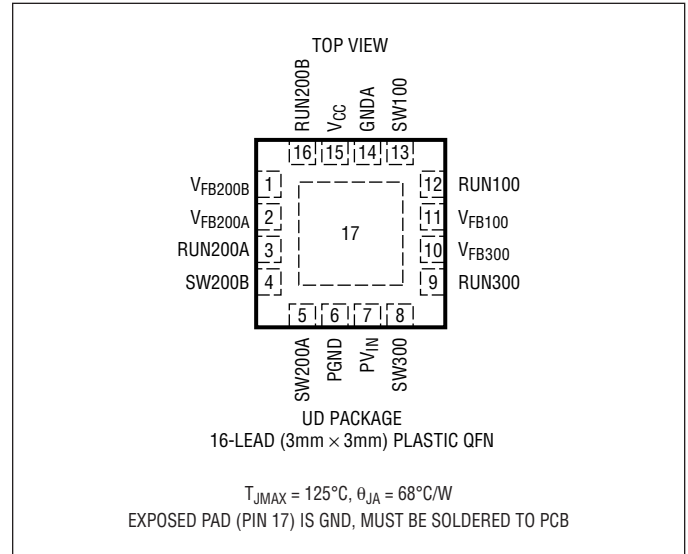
TOP VIEW

RUN200B
$V_{CC}$
GNDA
SW100

16 15 14 13

$V_{FB200B}$ 1
$V_{FB200A}$ 2
RUN200A 3
SW200B 4

17

12 RUN100
11 $V_{FB100}$
10 $V_{FB300}$
9 RUN300

5 6 7 8

SW200A
PGND
$PV_{IN}$
SW300

UD PACKAGE
16-LEAD (3mm × 3mm) PLASTIC QFN

$T_{JMAX}$ = 125°C, $\theta_{JA}$ = 68°C/W
EXPOSED PAD (PIN 17) IS GND, MUST BE SOLDERED TO PCB